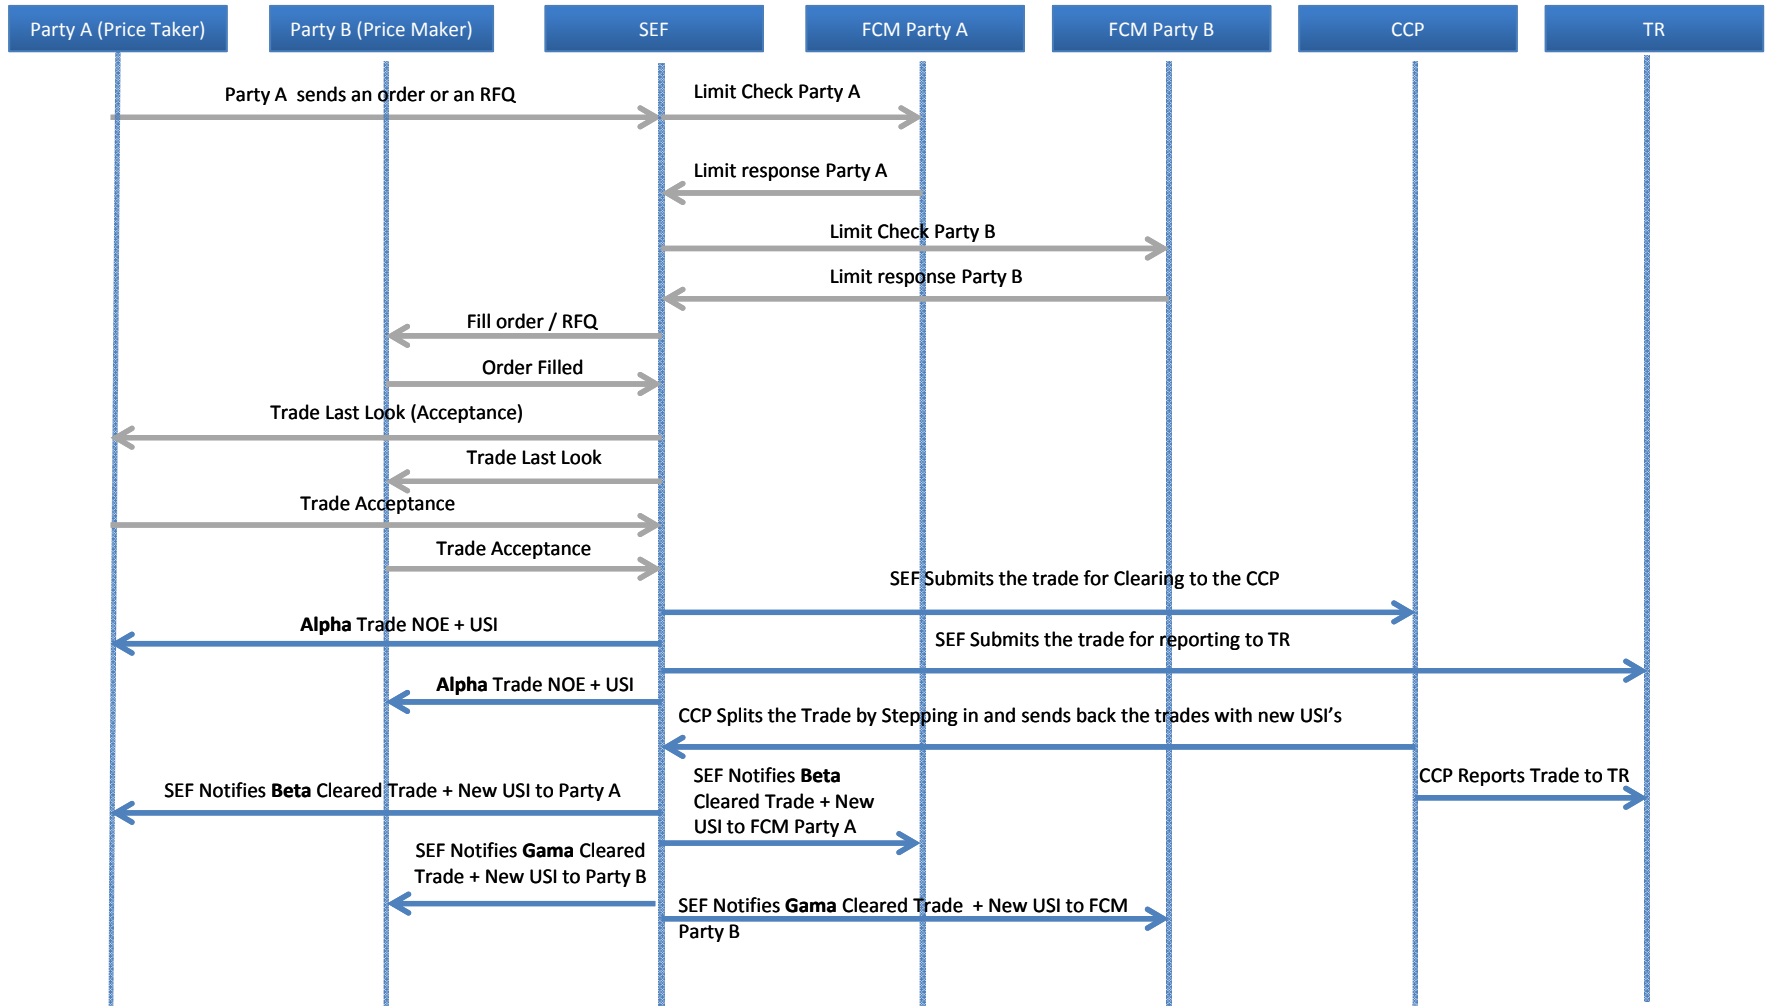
Party A (Price Taker)

Party B (Price Maker)

SEF

FCM Party A

FCM Party B

CCP

TR

Party A sends an order or an RFQ

Limit Check Party A

Limit response Party A

Limit Check Party B

Limit response Party B

Fill order / RFQ

Order Filled

Trade Last Look (Acceptance)

Trade Last Look

Trade Acceptance

Trade Acceptance

SEF Submits the trade for Clearing to the CCP

**Alpha** Trade NOE + USI

SEF Submits the trade for reporting to TR

**Alpha** Trade NOE + USI

CCP Splits the Trade by Stepping in and sends back the trades with new USI's

SEF Notifies **Beta** Cleared Trade + New USI to Party A

SEF Notifies **Beta** Cleared Trade + New USI to FCM Party A

CCP Reports Trade to TR

SEF Notifies **Gama** Cleared Trade + New USI to Party B

SEF Notifies **Gama** Cleared Trade + New USI to FCM Party B